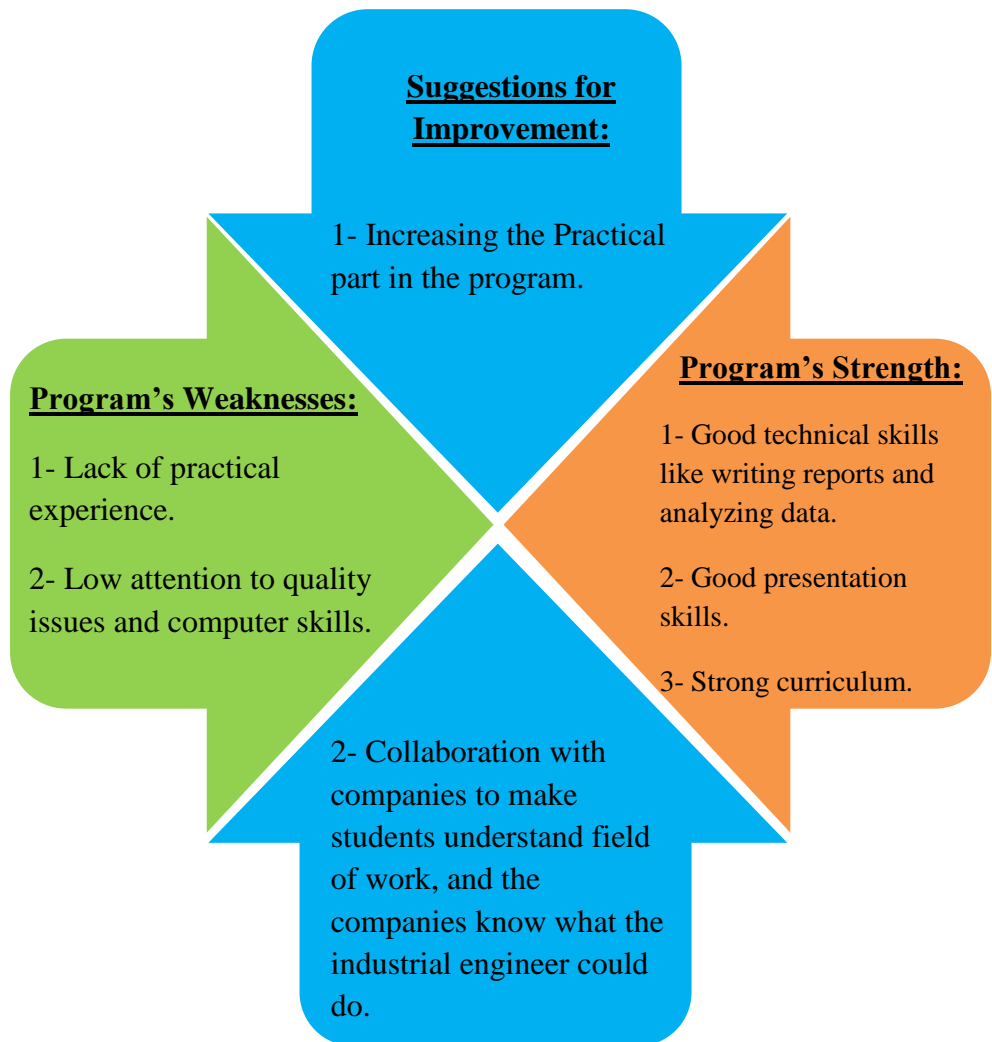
Suggestions for Improvement:

1- Increasing the Practical part in the program.

Program's Weaknesses:

1- Lack of practical experience.

2- Low attention to quality issues and computer skills.

Program's Strength:

1- Good technical skills like writing reports and analyzing data.

2- Good presentation skills.

3- Strong curriculum.

2- Collaboration with companies to make students understand field of work, and the companies know what the industrial engineer could do.